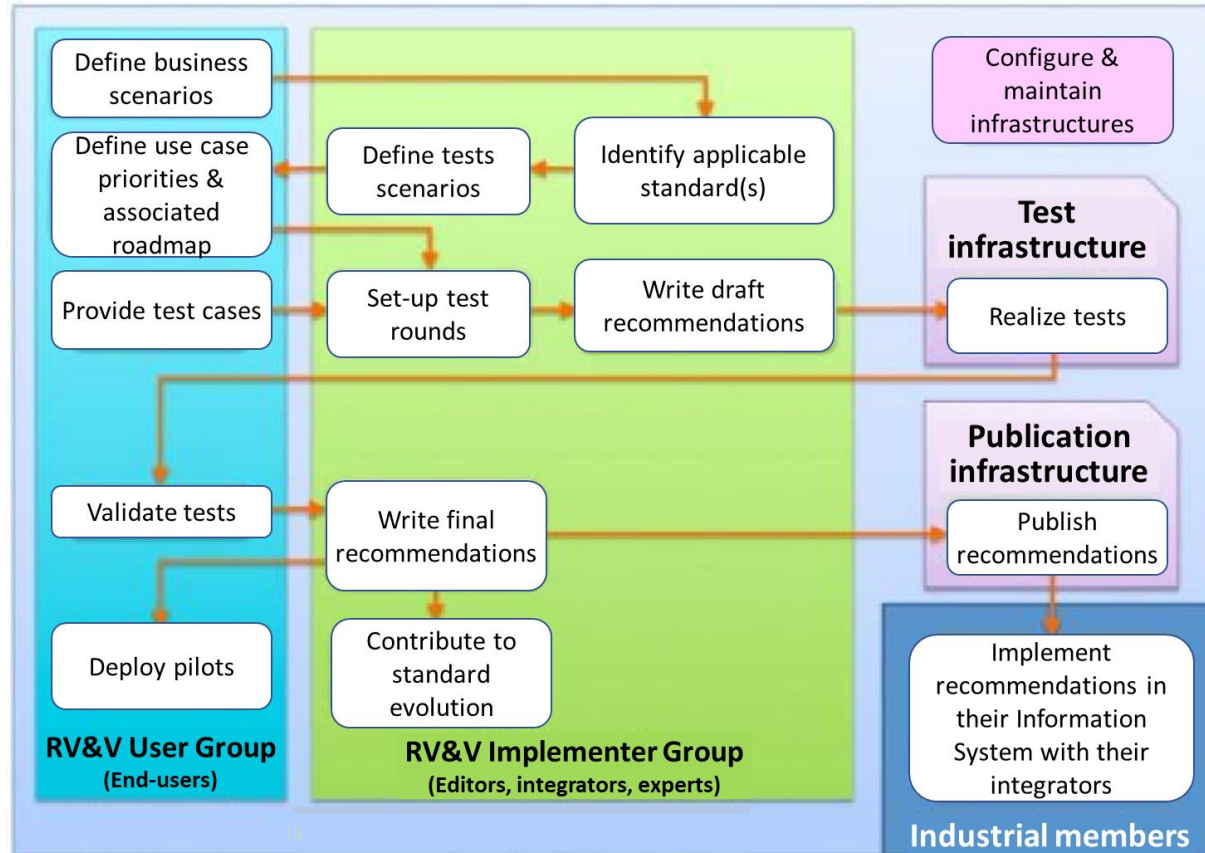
Define business scenarios

Define use case priorities & associated roadmap

Provide test cases

Validate tests

Deploy pilots

RV&V User Group
(End-users)

Define tests scenarios

Identify applicable standard(s)

Set-up test rounds

Write draft recommendations

Write final recommendations

Contribute to standard evolution

RV&V Implementer Group
(Editors, integrators, experts)

Configure & maintain infrastructures

Test infrastructure

Realize tests

Publication infrastructure

Publish recommendations

Implement recommendations in their Information System with their integrators

Industrial members